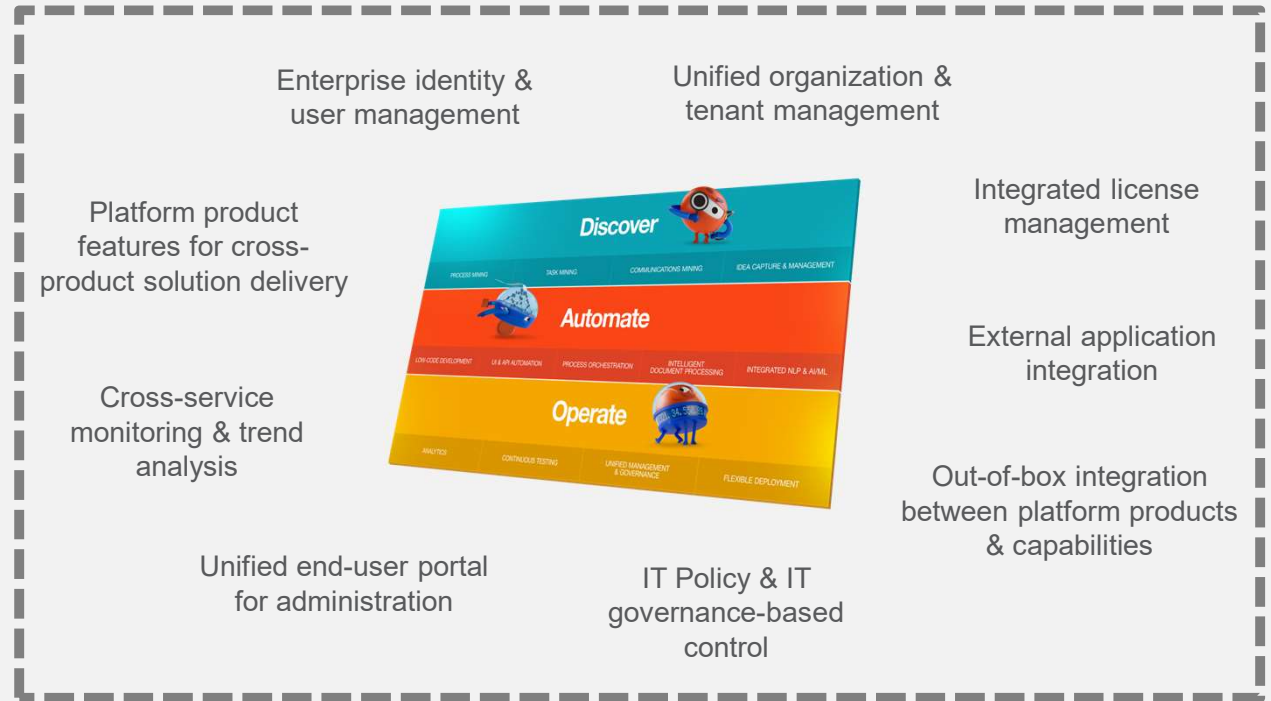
Enterprise identity & user management

Unified organization & tenant management

Platform product features for cross-product solution delivery

Integrated license management

Discover

PROCESS MINING

TASK MINING

COMMUNICATIONS MINING

IDEA CAPTURE & MANAGEMENT

Automate

LOW-CODE DEVELOPMENT

UI & API AUTOMATION

PROCESS ORCHESTRATION

INTELLIGENT DOCUMENT PROCESSING

INTEGRATED NLP & AI/ML

Operate

ANALYTICS

CONTINUOUS TESTING

UNIFIED MANAGEMENT & GOVERNANCE

FLEXIBLE DEPLOYMENT

External application integration

Cross-service monitoring & trend analysis

Out-of-box integration between platform products & capabilities

Unified end-user portal for administration

IT Policy & IT governance-based control